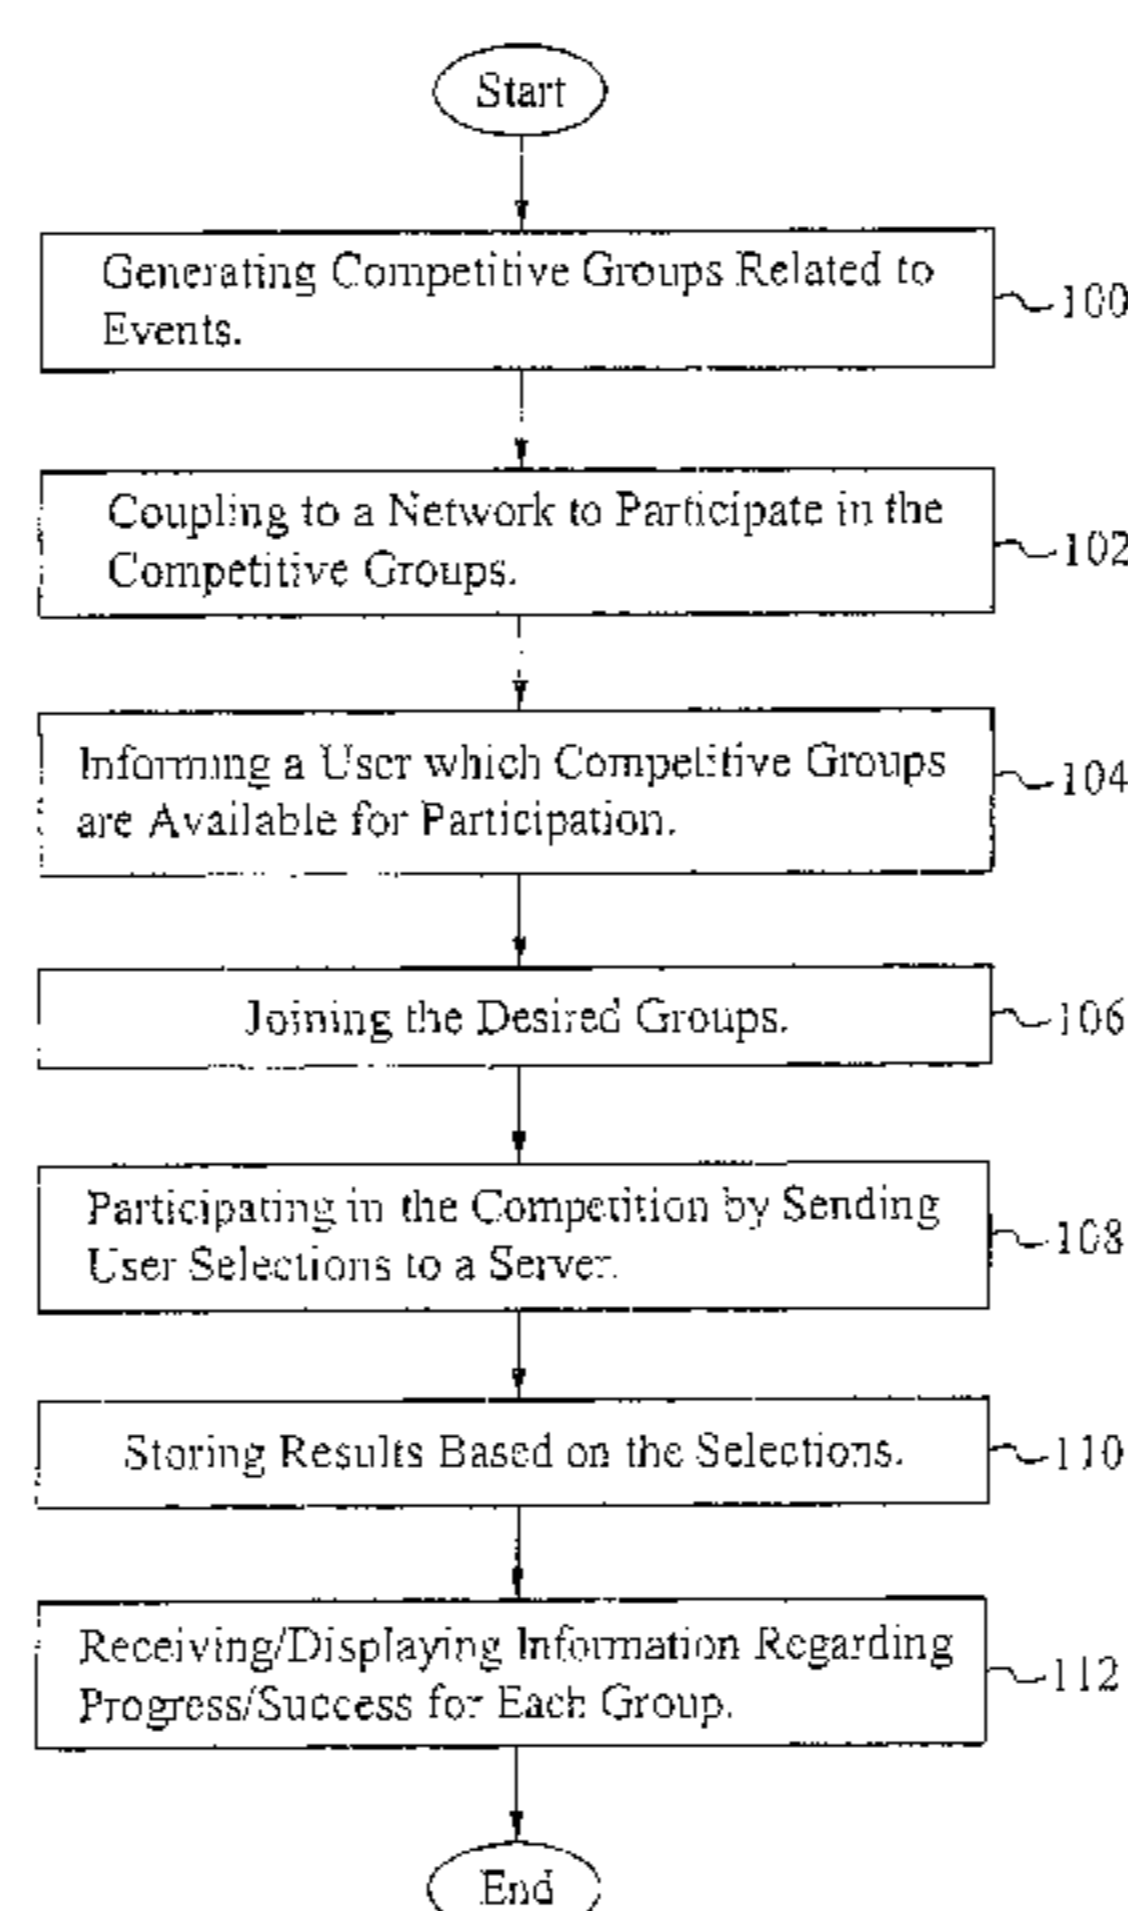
Start

Generating Competitive Groups Related to Events.

100

Coupling to a Network to Participate in the Competitive Groups.

102

Informing a User which Competitive Groups are Available for Participation.

104

Joining the Desired Groups.

106

Participating in the Competition by Sending User Selections to a Server.

108

Storing Results Based on the Selections.

110

Receiving/Displaying Information Regarding Progress/Success for Each Group.

112

End